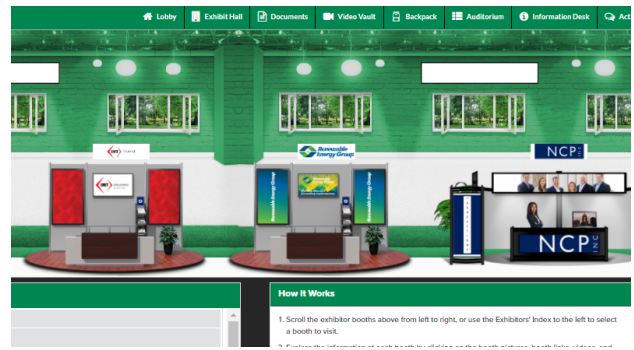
Lobby Exhibit Hall Documents Video Vault Backpack Auditorium Information Desk Act

Renewable Energy Group

NCP

NCP

How It Works

1. Scroll the exhibitor booths above from left to right, or use the Exhibitors' Index to the left to select a booth to visit.

2. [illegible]